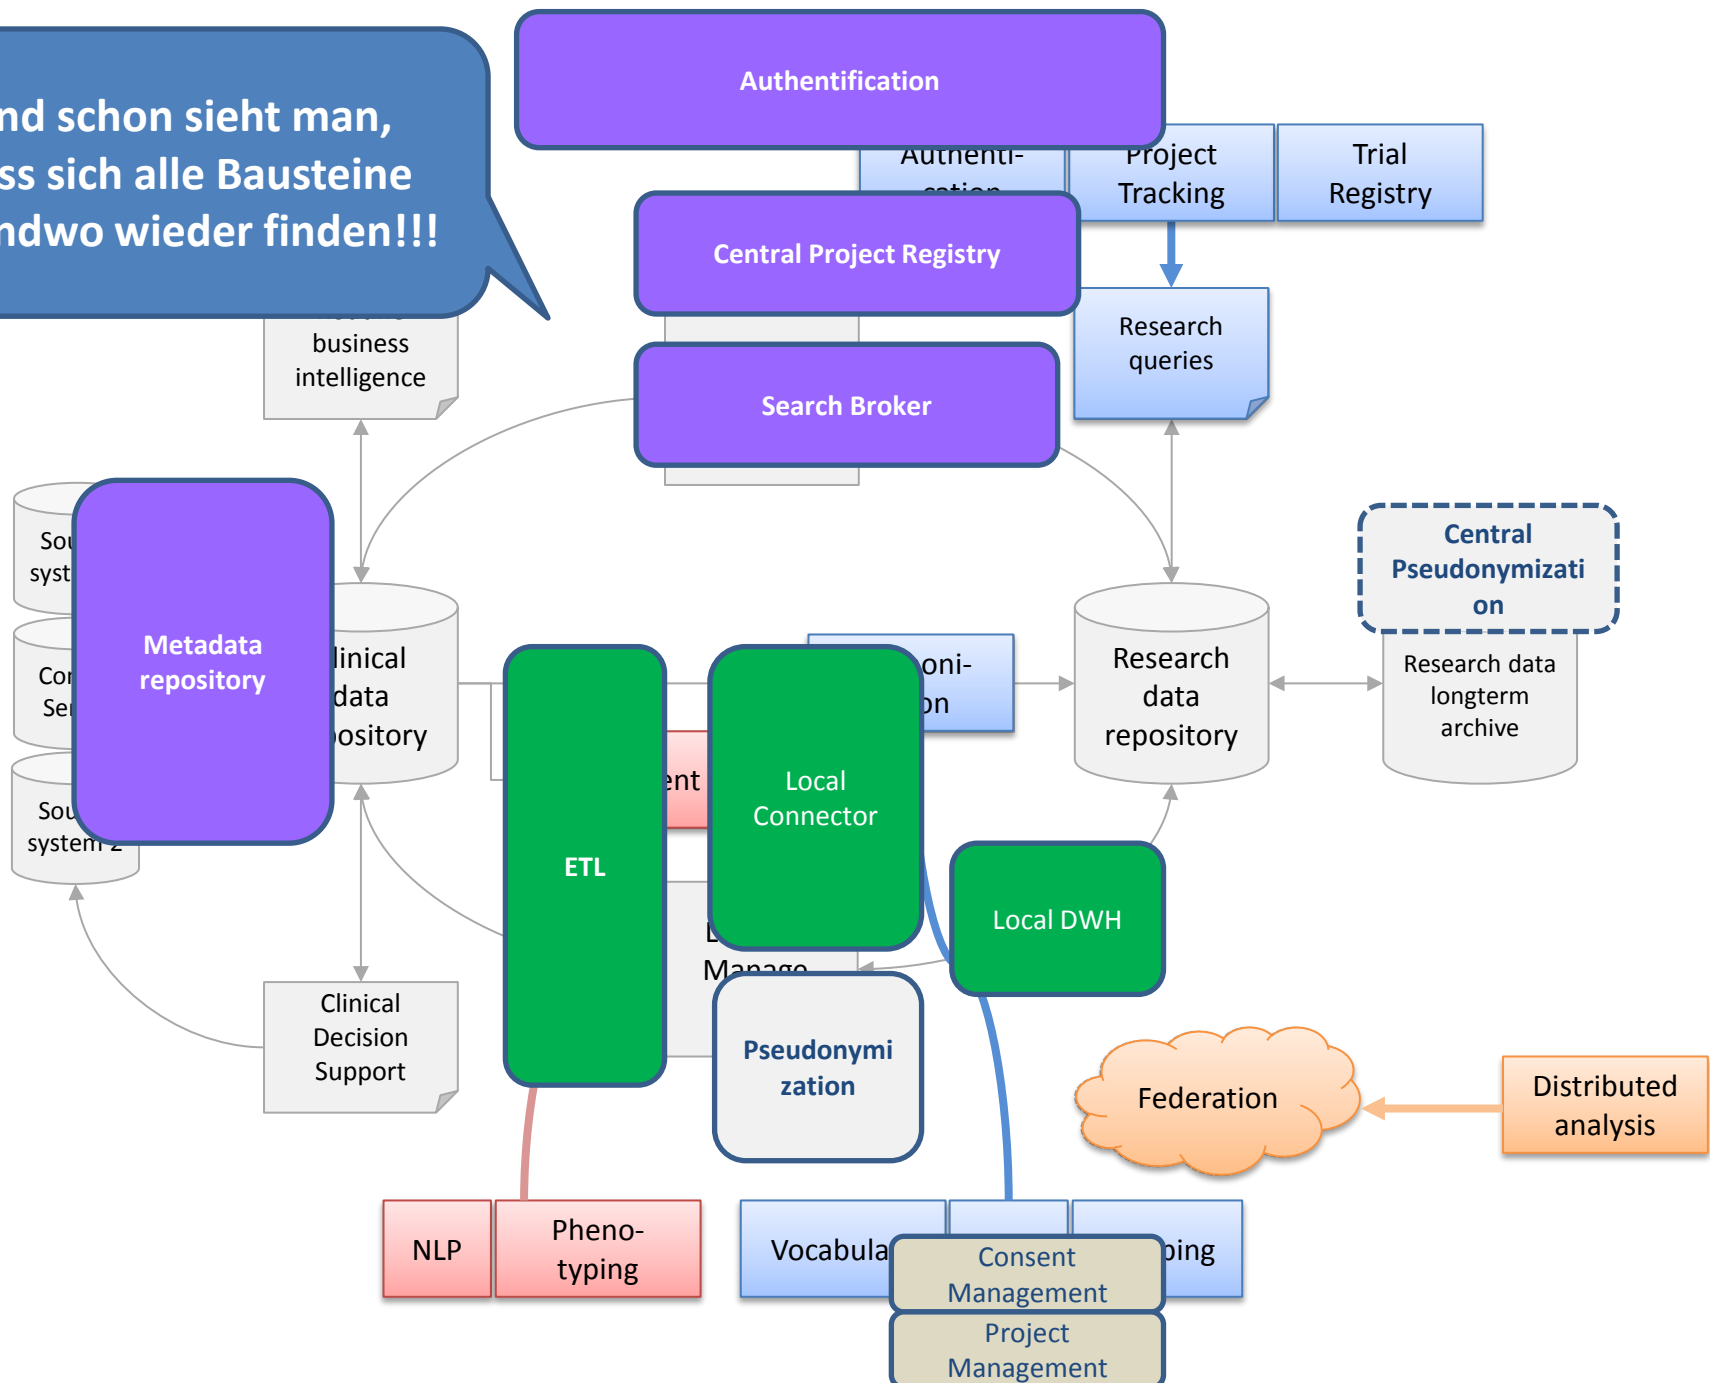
nd schon sieht man, ss sich alle Bausteine ndwo wieder finden!!!

Authentification

Authenti-cation

Project Tracking

Trial Registry

Central Project Registry

Research queries

business intelligence

Search Broker

Sou syst

Cor Se

Sou system 2

Metadata repository

linical data ository

ETL

ent

Local Connector

oni-on

Research data repository

Central Pseudonymization

Research data longterm archive

Local DWH

L Manage

Clinical Decision Support

Pseudonymization

Federation

Distributed analysis

NLP

Pheno-typing

Vocabula

ping

Consent Management

Project Management